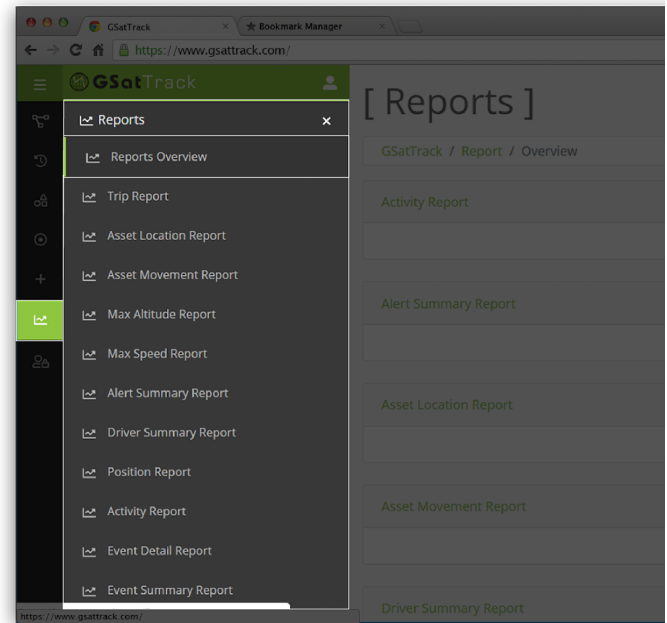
GSatTrack
Bookmark Manager
https://www.gsattrack.com/

GSatTrack

Reports ×
Reports Overview
Trip Report
Asset Location Report
Asset Movement Report
Max Altitude Report
Max Speed Report
Alert Summary Report
Driver Summary Report
Position Report
Activity Report
Event Detail Report
Event Summary Report

[ Reports ]
GSatTrack / Report / Overview
Activity Report
Alert Summary Report
Asset Location Report
Asset Movement Report
Driver Summary Report

https://www.gsattrack.com/